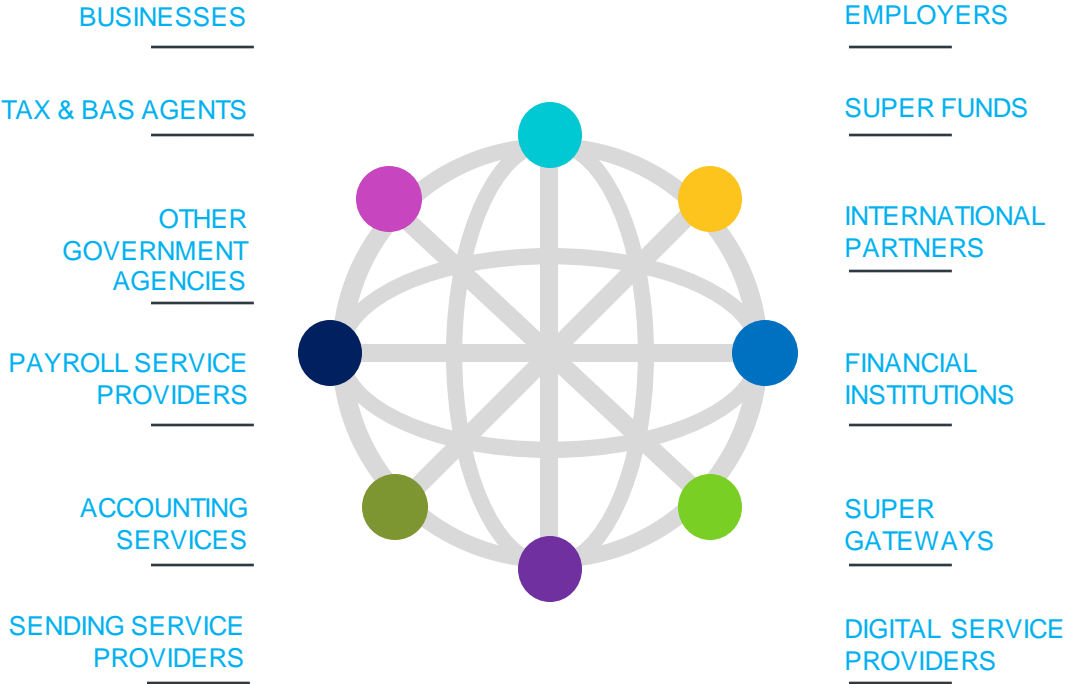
BUSINESSES

TAX & BAS AGENTS

OTHER GOVERNMENT AGENCIES

PAYROLL SERVICE PROVIDERS

ACCOUNTING SERVICES

SENDING SERVICE PROVIDERS

EMPLOYERS

SUPER FUNDS

INTERNATIONAL PARTNERS

FINANCIAL INSTITUTIONS

SUPER GATEWAYS

DIGITAL SERVICE PROVIDERS